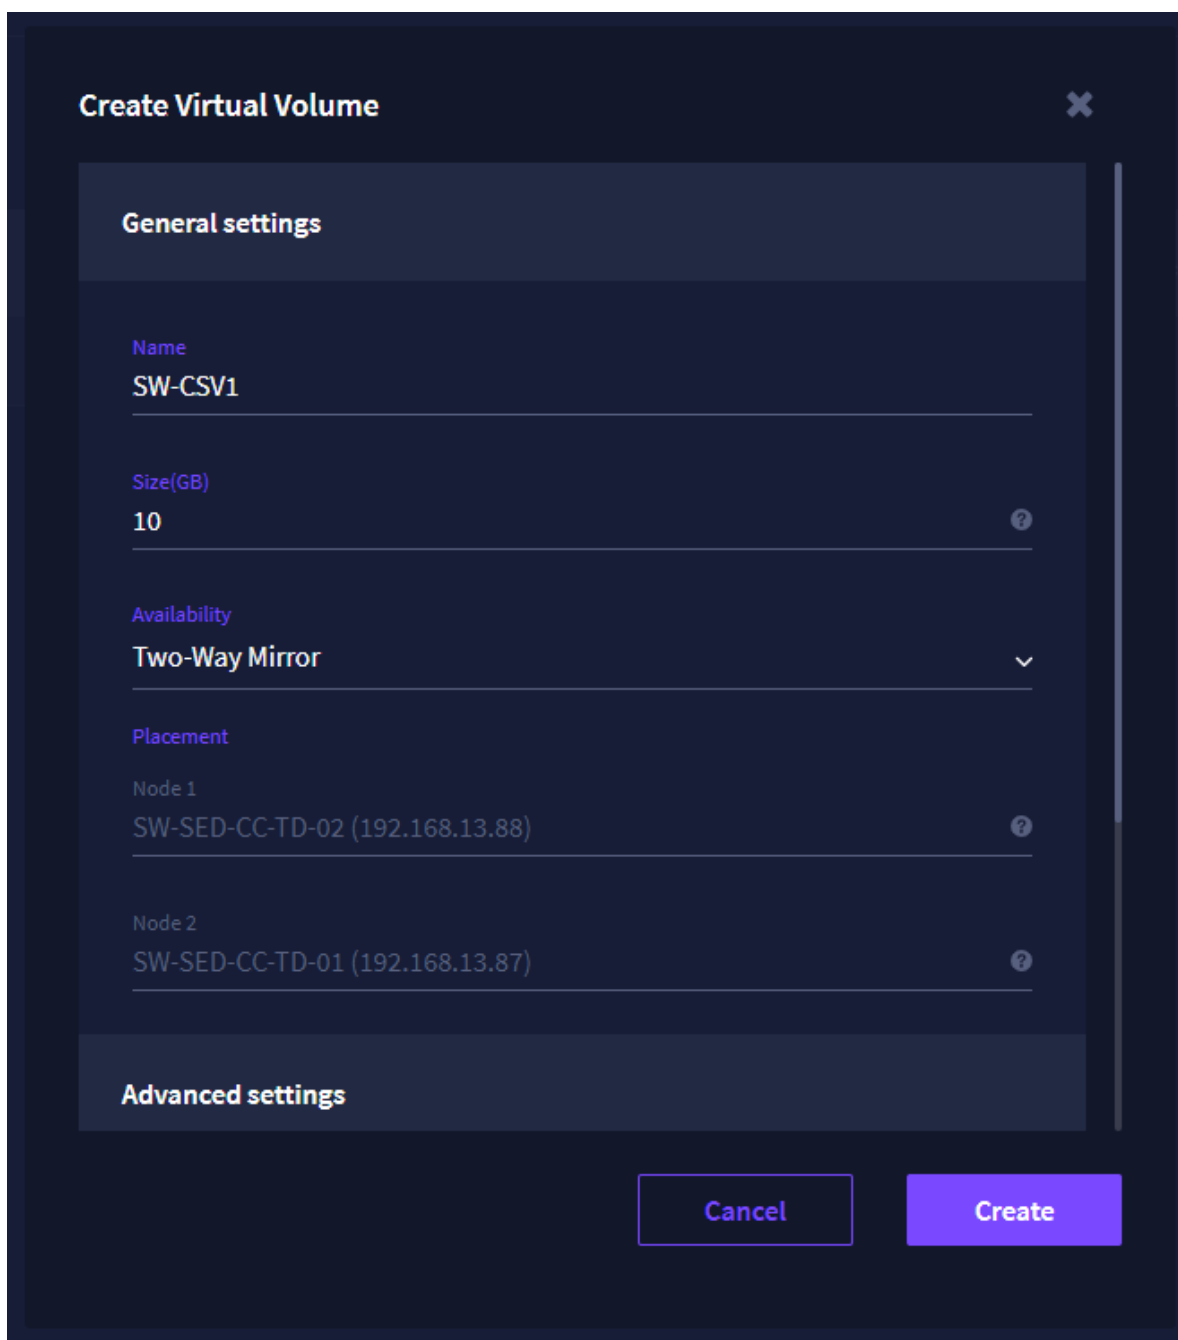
Create Virtual Volume

General settings

Name
SW-CSV1

Size(GB)
10

Availability
Two-Way Mirror

Placement

Node 1
SW-SED-CC-TD-02 (192.168.13.88)

Node 2
SW-SED-CC-TD-01 (192.168.13.87)

Advanced settings

Cancel

Create